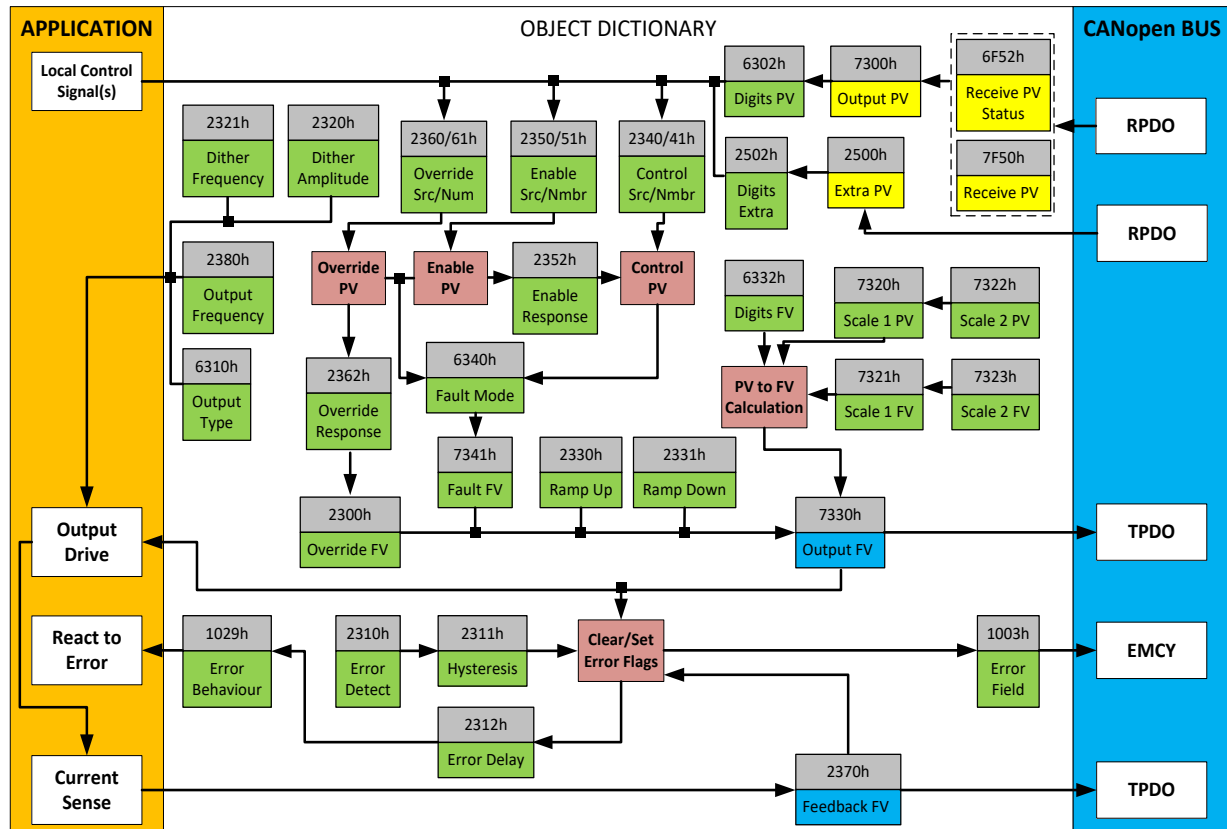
APPLICATION

OBJECT DICTIONARY

CANopen BUS

Local Control Signal(s)

6302h
Digits PV

7300h
Output PV

6F52h
Receive PV Status

RPDO

7F50h
Receive PV

2321h
Dither Frequency

2320h
Dither Amplitude

2360/61h
Override Src/Num

2350/51h
Enable Src/Nmbr

2340/41h
Control Src/Nmbr

2502h
Digits Extra

2500h
Extra PV

RPDO

2380h
Output Frequency

Override PV

Enable PV

2352h
Enable Response

Control PV

6332h
Digits FV

7320h
Scale 1 PV

7322h
Scale 2 PV

6310h
Output Type

2362h
Override Response

6340h
Fault Mode

PV to FV Calculation

7321h
Scale 1 FV

7323h
Scale 2 FV

7341h
Fault FV

2330h
Ramp Up

2331h
Ramp Down

Output Drive

2300h
Override FV

7330h
Output FV

TPDO

React to Error

1029h
Error Behaviour

2310h
Error Detect

2311h
Hysteresis

Clear/Set Error Flags

1003h
Error Field

EMCY

2312h
Error Delay

Current Sense

2370h
Feedback FV

TPDO